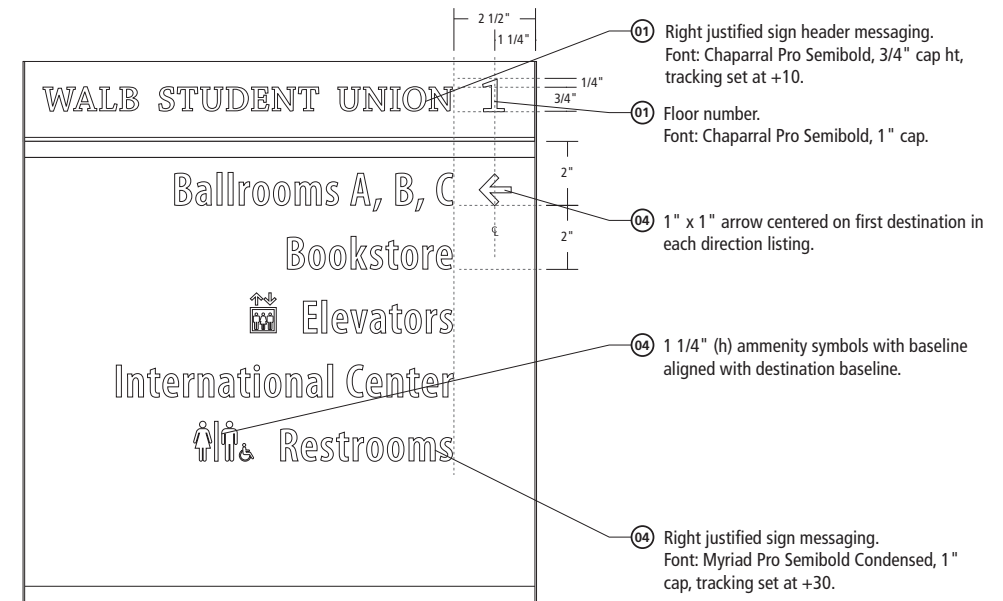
2 1/2"
1 1/4"
1/4"
3/4"
2"
2"
℄

WALB STUDENT UNION 1

Ballrooms A, B, C

Bookstore

Elevators

International Center

Restrooms

01 Right justified sign header messaging. Font: Chaparral Pro Semibold, 3/4" cap ht, tracking set at +10.

01 Floor number. Font: Chaparral Pro Semibold, 1" cap.

04 1" x 1" arrow centered on first destination in each direction listing.

04 1 1/4" (h) ammenity symbols with baseline aligned with destination baseline.

04 Right justified sign messaging. Font: Myriad Pro Semibold Condensed, 1" cap, tracking set at +30.